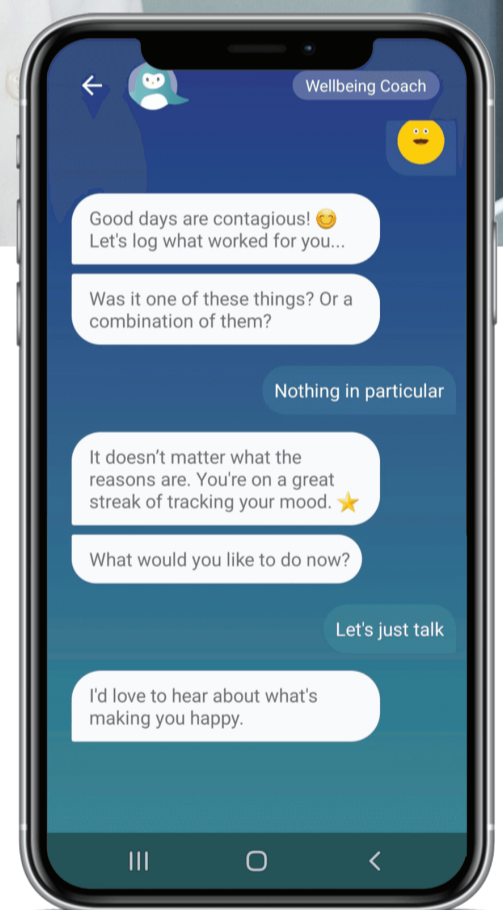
Wellbeing Coach

Good days are contagious! 😊 Let's log what worked for you...

Was it one of these things? Or a combination of them?

Nothing in particular

It doesn't matter what the reasons are. You're on a great streak of tracking your mood. ⭐

What would you like to do now?

Let's just talk

I'd love to hear about what's making you happy.